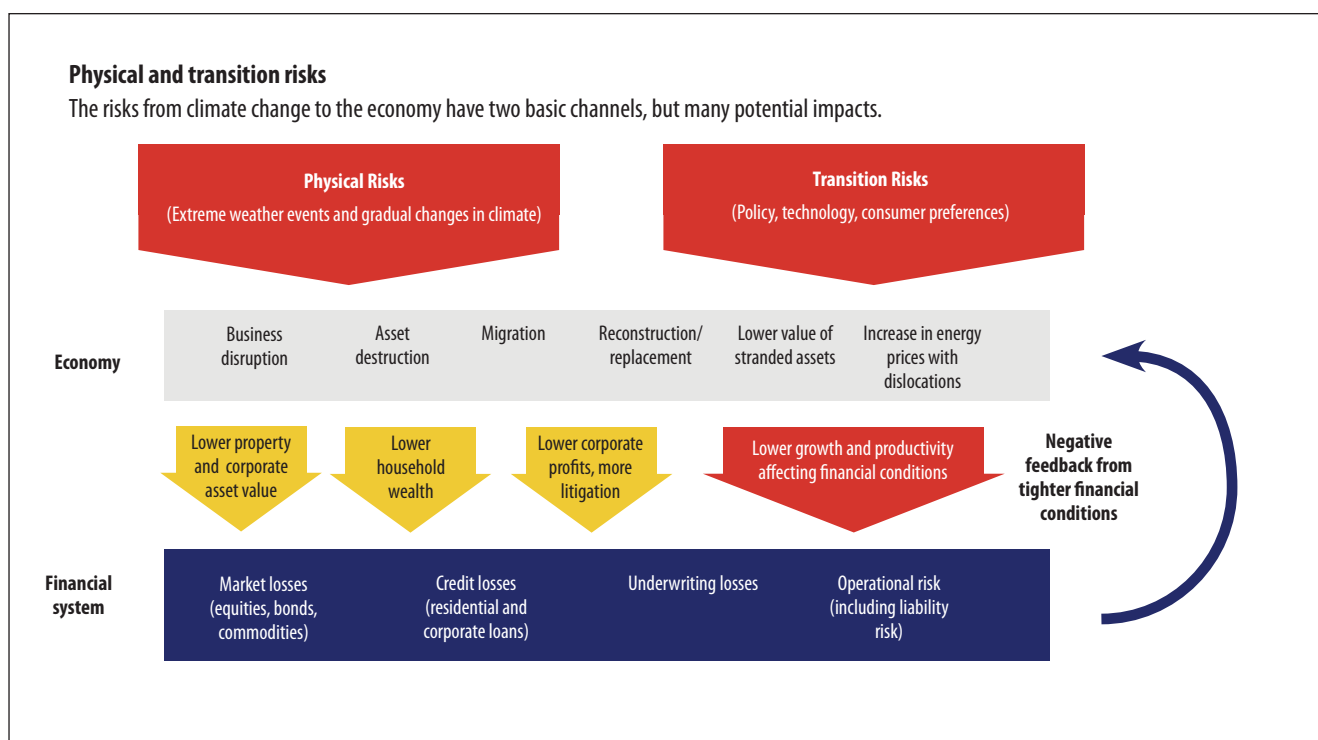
**Physical and transition risks**

The risks from climate change to the economy have two basic channels, but many potential impacts.

**Physical Risks**
(Extreme weather events and gradual changes in climate)

**Transition Risks**
(Policy, technology, consumer preferences)

**Economy**

Business disruption

Asset destruction

Migration

Reconstruction/ replacement

Lower value of stranded assets

Increase in energy prices with dislocations

Lower property and corporate asset value

Lower household wealth

Lower corporate profits, more litigation

Lower growth and productivity affecting financial conditions

**Negative feedback from tighter financial conditions**

**Financial system**

Market losses (equities, bonds, commodities)

Credit losses (residential and corporate loans)

Underwriting losses

Operational risk (including liability risk)